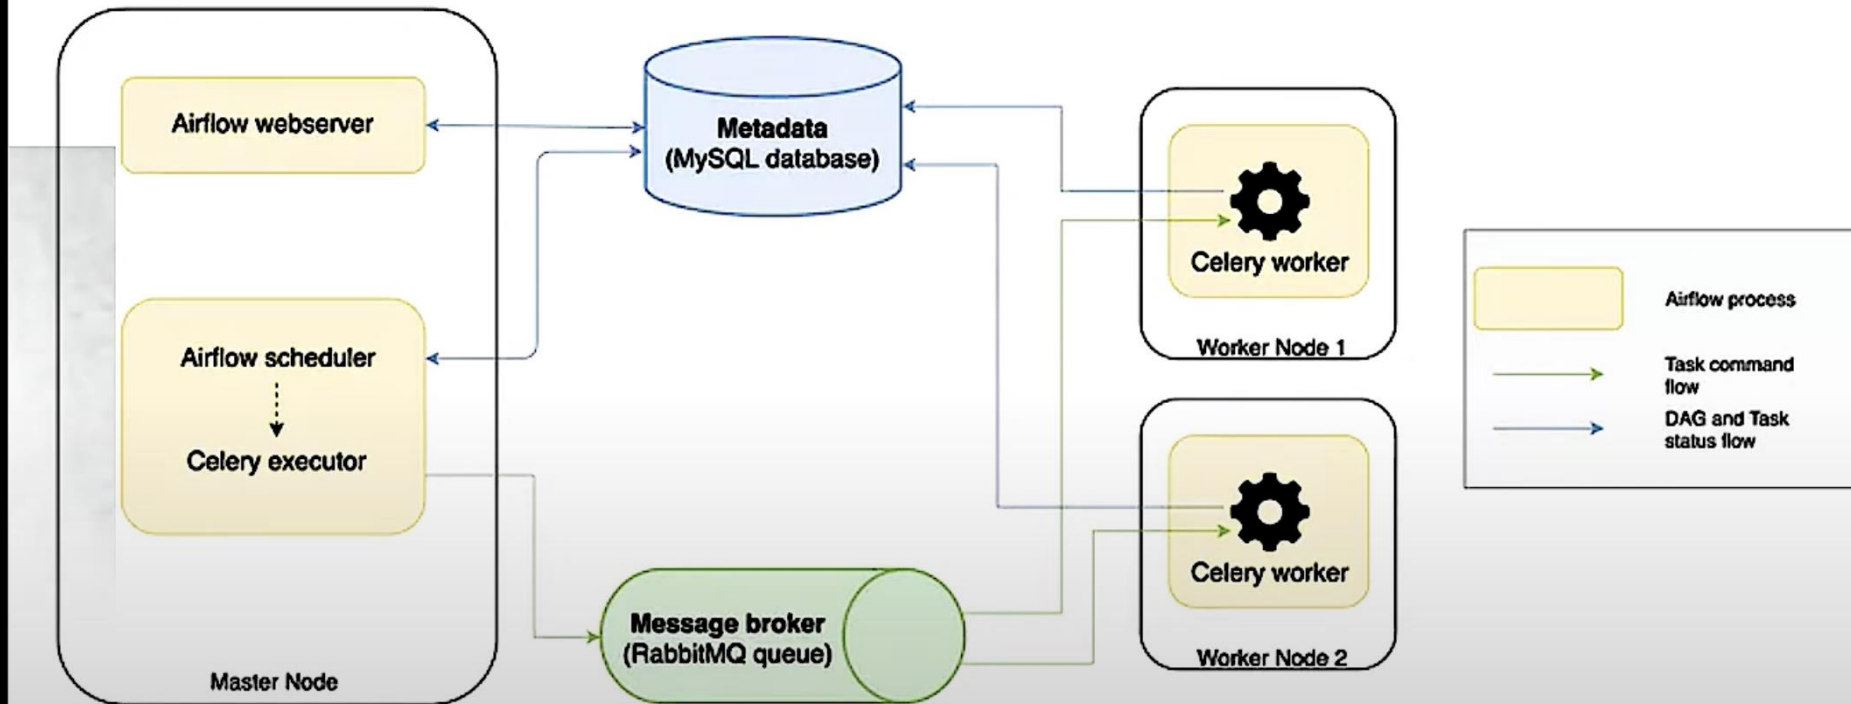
Airflow webserver

Airflow scheduler

Celery executor

Master Node

Metadata
(MySQL database)

Message broker
(RabbitMQ queue)

Celery worker

Worker Node 1

Celery worker

Worker Node 2

Airflow process

Task command flow

DAG and Task status flow